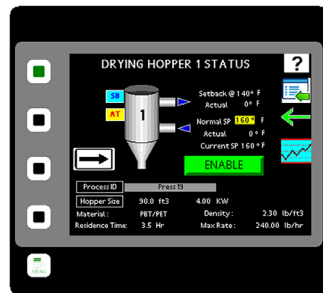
DRYING HOPPER 1 STATUS

?

SB

AT

1

Setback @ 140° F
Actual 0° F

Normal SP 160° F
Actual 0° F
Current SP 160° F

ENABLE

Process ID Press 19

Hopper Size 90.0 ft3 4.00 KW

Material: PBT/PET Density: 2.30 lb/ft3

Residence Time: 3.5 Hr Max Rate: 240.00 lb/hr

MENU